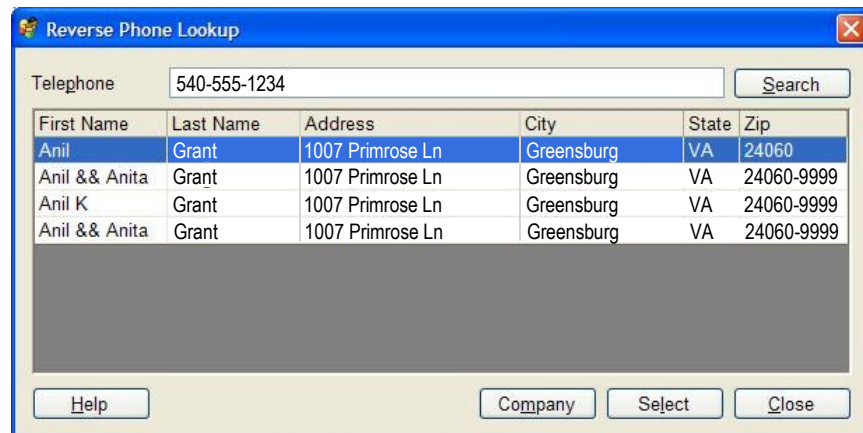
Reverse Phone Lookup

Telephone 540-555-1234 Search

| First Name | Last Name | Address | City | State | Zip |
|---|---|---|---|---|---|
| Anil | Grant | 1007 Primrose Ln | Greensburg | VA | 24060 |
| Anil && Anita | Grant | 1007 Primrose Ln | Greensburg | VA | 24060-9999 |
| Anil K | Grant | 1007 Primrose Ln | Greensburg | VA | 24060-9999 |
| Anil && Anita | Grant | 1007 Primrose Ln | Greensburg | VA | 24060-9999 |

Help Company Select Close